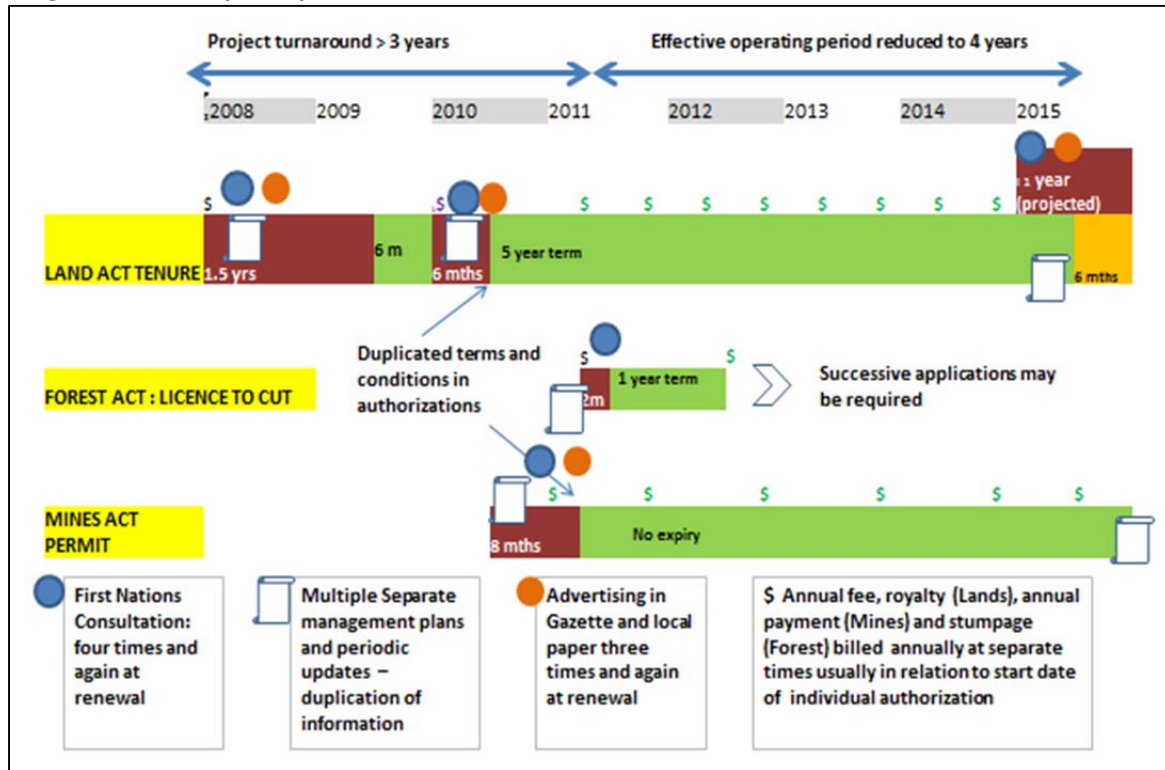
Project turnaround > 3 years

Effective operating period reduced to 4 years

2008 2009 2010 2011 2012 2013 2014 2015

$ $ $ $ $ $ $ $ $ $

1 year (projected)

LAND ACT TENURE

1.5 yrs

6 m

6 mths

5 year term

6 mths

Duplicated terms and conditions in authorizations

$ $

FOREST ACT : LICENCE TO CUT

2m

1 year term

Successive applications may be required

$ $ $ $ $ $

MINES ACT PERMIT

8 mths

No expiry

First Nations Consultation: four times and again at renewal

Multiple Separate management plans and periodic updates – duplication of information

Advertising in Gazette and local paper three times and again at renewal

$ Annual fee, royalty (Lands), annual payment (Mines) and stumpage (Forest) billed annually at separate times usually in relation to start date of individual authorization